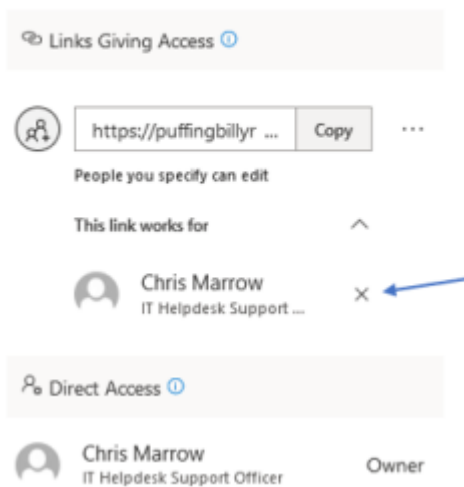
Links Giving Access ⓘ

https://puffingbillyr ... Copy ...

People you specify can edit

This link works for

Chris Marrow
IT Helpdesk Support ...

Direct Access ⓘ

Chris Marrow
IT Helpdesk Support Officer

Owner